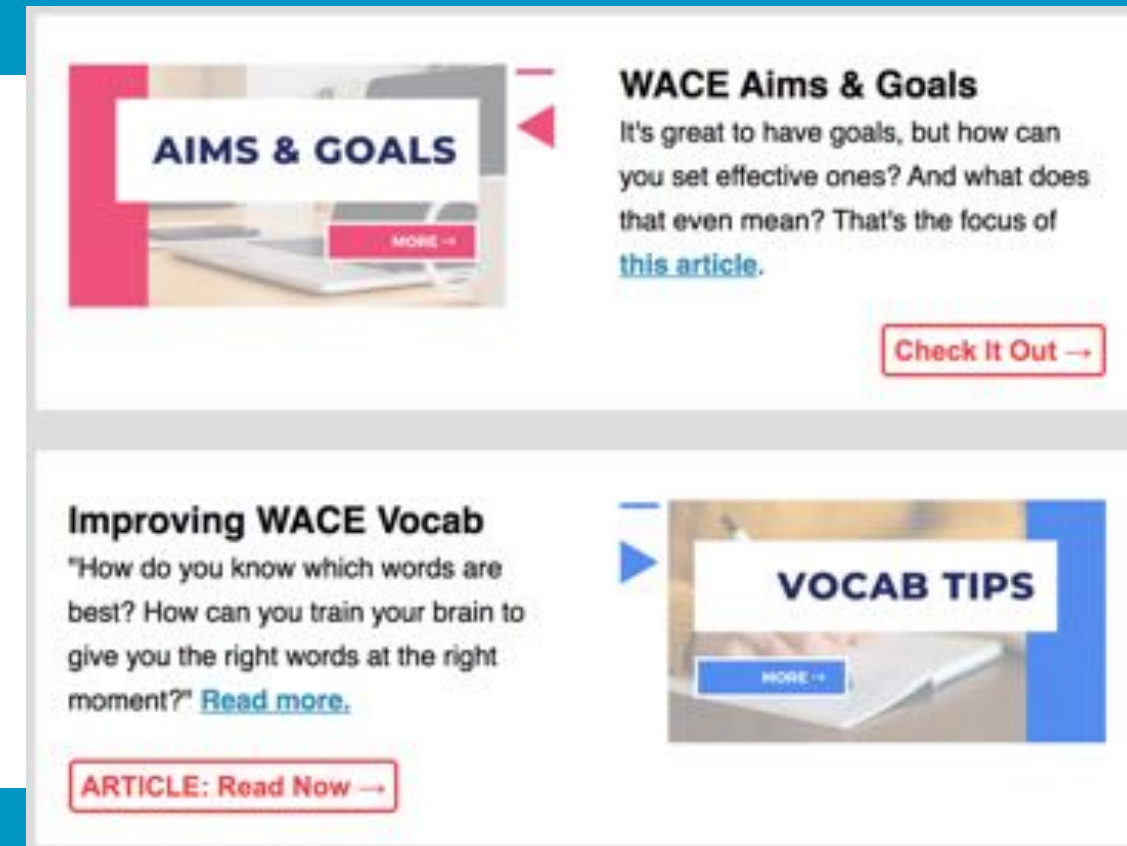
AIMS & GOALS

MORE →

WACE Aims & Goals

It's great to have goals, but how can you set effective ones? And what does that even mean? That's the focus of this article.

Check It Out →

Improving WACE Vocab

"How do you know which words are best? How can you train your brain to give you the right words at the right moment?" Read more.

ARTICLE: Read Now →

VOCAB TIPS

MORE →